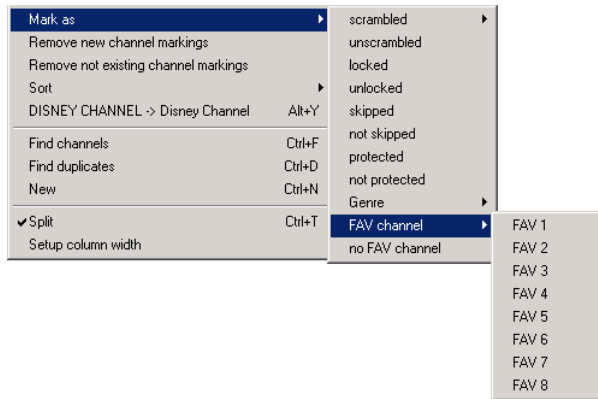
Mark as
Remove new channel markings
Remove not existing channel markings
Sort
DISNEY CHANNEL -> Disney Channel Alt+Y

Find channels Ctrl+F
Find duplicates Ctrl+D
New Ctrl+N

✔Split Ctrl+T
Setup column width

scrambled
unscrambled
locked
unlocked
skipped
not skipped
protected
not protected
Genre
FAV channel
no FAV channel

FAV 1
FAV 2
FAV 3
FAV 4
FAV 5
FAV 6
FAV 7
FAV 8